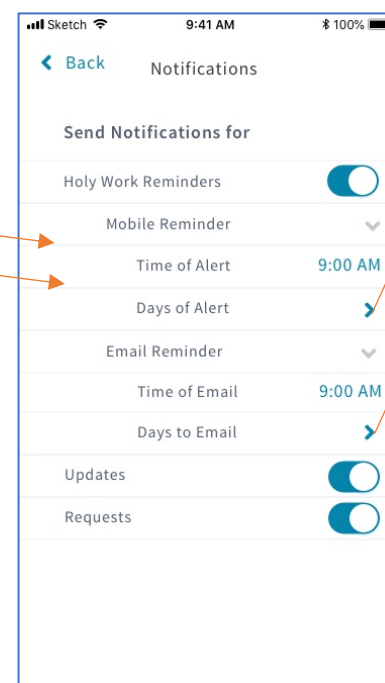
Sketch 9:41 AM 100%

Back Notifications

Send Notifications for

Holy Work Reminders

Mobile Reminder

Time of Alert 9:00 AM

Days of Alert

Email Reminder

Time of Email 9:00 AM

Days to Email

Updates

Requests